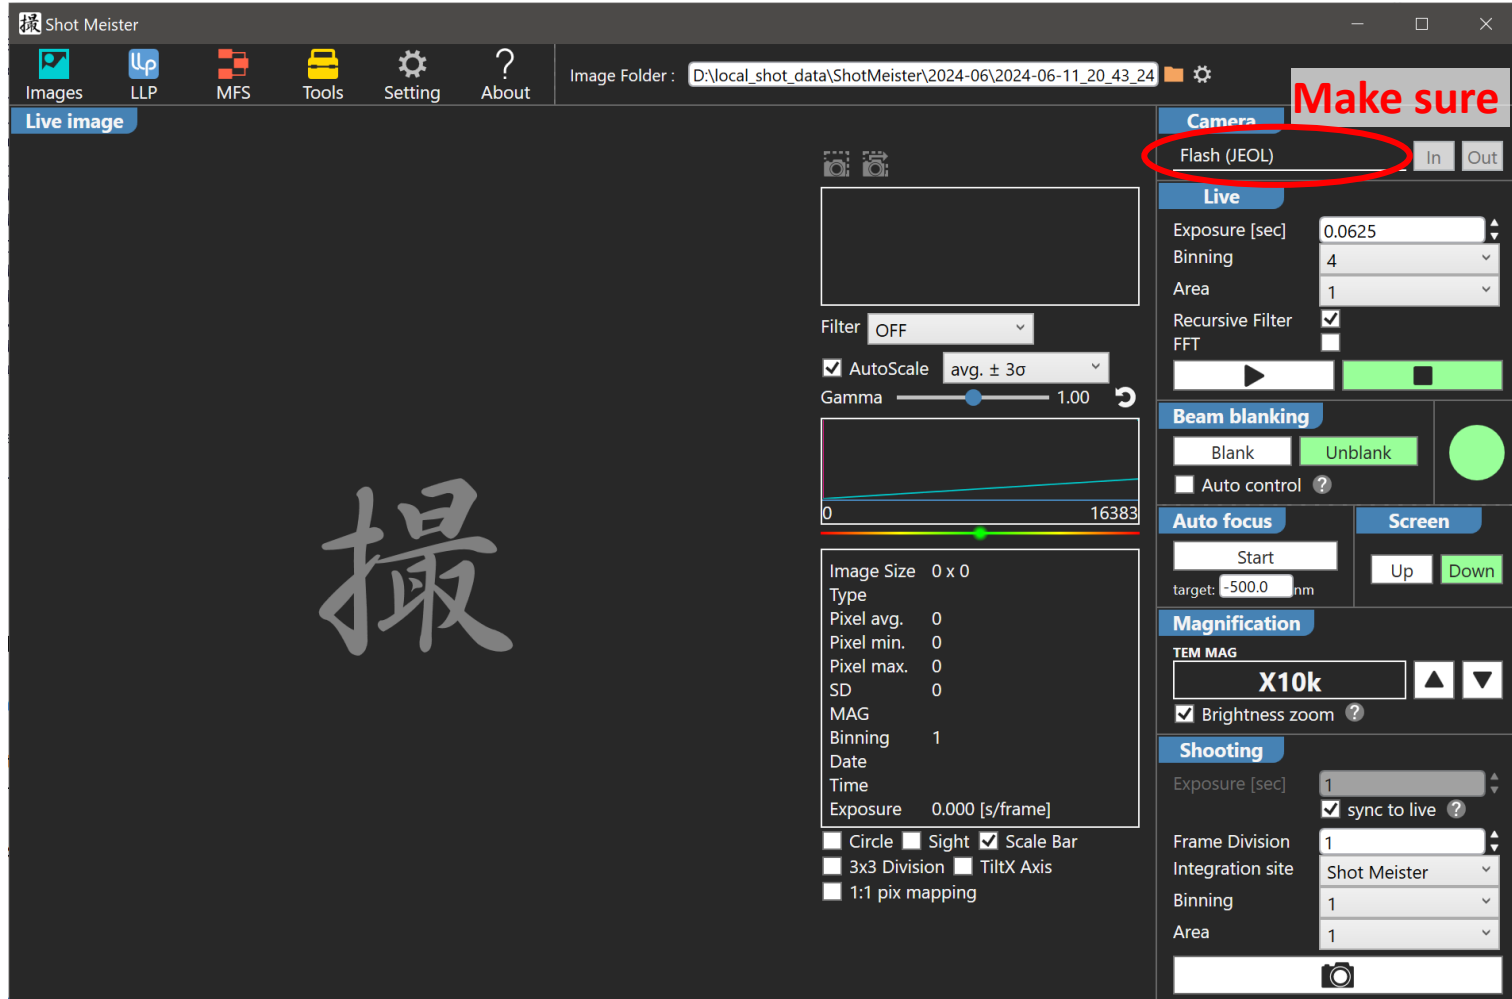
撮 Shot Meister

Images LLP MFS Tools Setting About

Image Folder : D:\local_shot_data\ShotMeister\2024-06\2024-06-11_20_43_24

Make sure

Live image

撮

Camera
Flash (JEOL) In Out

Live
Exposure [sec] 0.0625
Binning 4
Area 1
Recursive Filter
FFT

Filter OFF
AutoScale avg. ± 3σ
Gamma 1.00

0 16383

Image Size 0 x 0
Type
Pixel avg. 0
Pixel min. 0
Pixel max. 0
SD 0
MAG
Binning 1
Date
Time
Exposure 0.000 [s/frame]

Circle Sight Scale Bar
3x3 Division TiltX Axis
1:1 pix mapping

Beam blanking
Blank Unblank
Auto control ?

Auto focus
Start
target: -500.0 nm

Screen
Up Down

Magnification
TEM MAG
X10k
Brightness zoom ?

Shooting
Exposure [sec] 1
sync to live ?
Frame Division 1
Integration site Shot Meister
Binning 1
Area 1